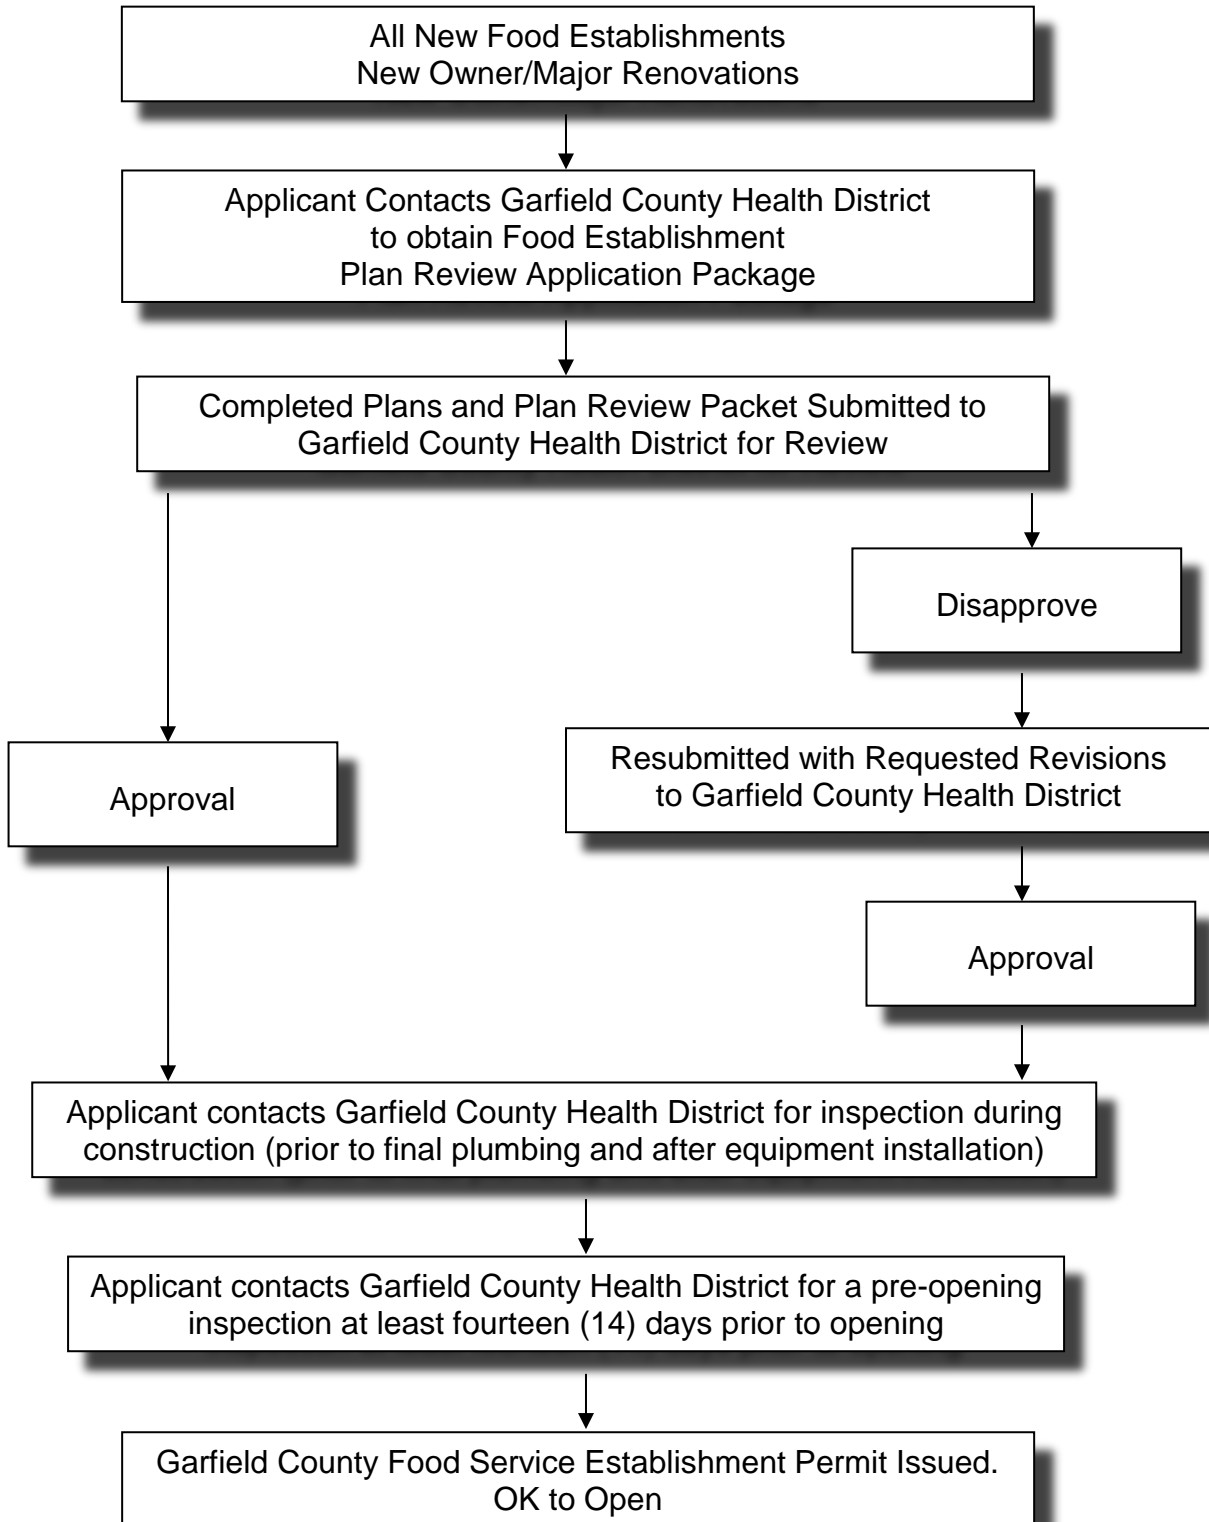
All New Food Establishments
New Owner/Major Renovations

Applicant Contacts Garfield County Health District
to obtain Food Establishment
Plan Review Application Package

Completed Plans and Plan Review Packet Submitted to
Garfield County Health District for Review

Disapprove

Approval

Resubmitted with Requested Revisions
to Garfield County Health District

Approval

Applicant contacts Garfield County Health District for inspection during construction (prior to final plumbing and after equipment installation)

Applicant contacts Garfield County Health District for a pre-opening inspection at least fourteen (14) days prior to opening

Garfield County Food Service Establishment Permit Issued.
OK to Open